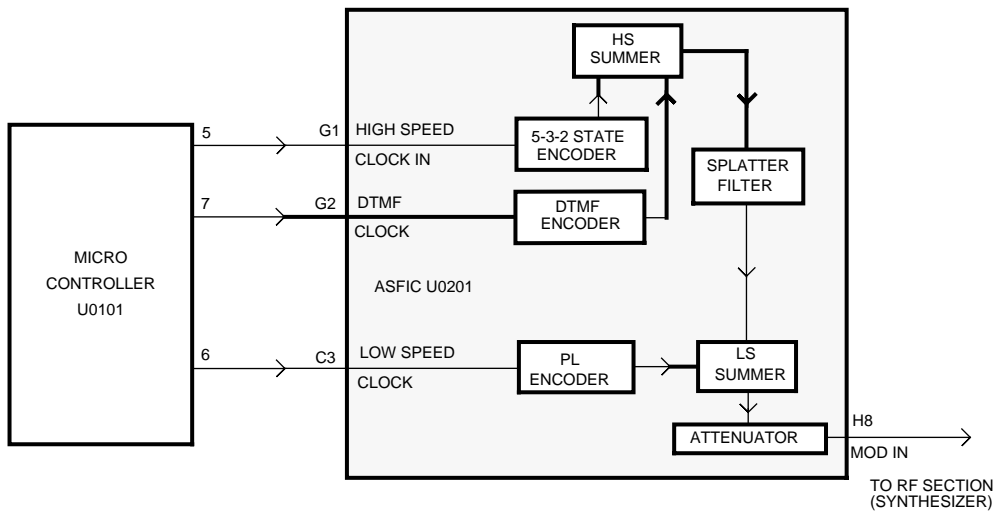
HS SUMMER

5

G1 HIGH SPEED

CLOCK IN

5-3-2 STATE ENCODER

SPLATTER FILTER

7

G2 DTMF

CLOCK

DTMF ENCODER

MICRO CONTROLLER U0101

ASFIC U0201

6

C3 LOW SPEED

CLOCK

PL ENCODER

LS SUMMER

ATTENUATOR

H8

MOD IN

TO RF SECTION (SYNTHESIZER)